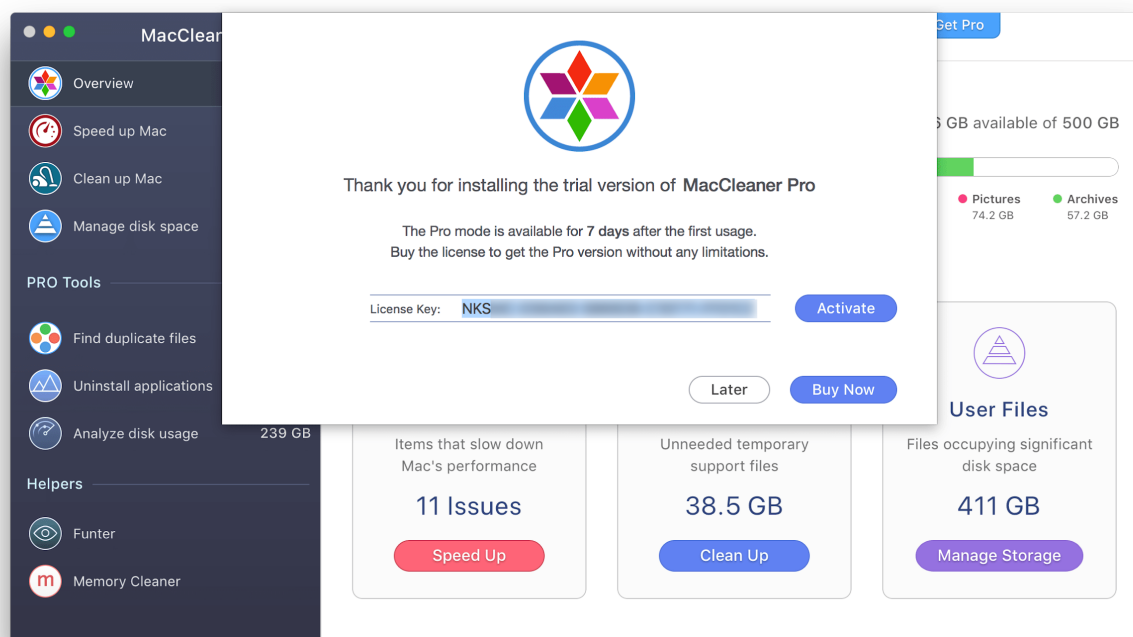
MacClean

Get Pro

Overview

Speed up Mac

Clean up Mac

Manage disk space

PRO Tools

Find duplicate files

Uninstall applications

Analyze disk usage 239 GB

Helpers

Funter

Memory Cleaner

Thank you for installing the trial version of MacCleaner Pro

The Pro mode is available for 7 days after the first usage.
Buy the license to get the Pro version without any limitations.

License Key: NKS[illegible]

Activate

Later

Buy Now

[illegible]6 GB available of 500 GB

Pictures 74.2 GB

Archives 57.2 GB

Items that slow down Mac's performance

11 Issues

Speed Up

Unneeded temporary support files

38.5 GB

Clean Up

User Files

Files occupying significant disk space

411 GB

Manage Storage